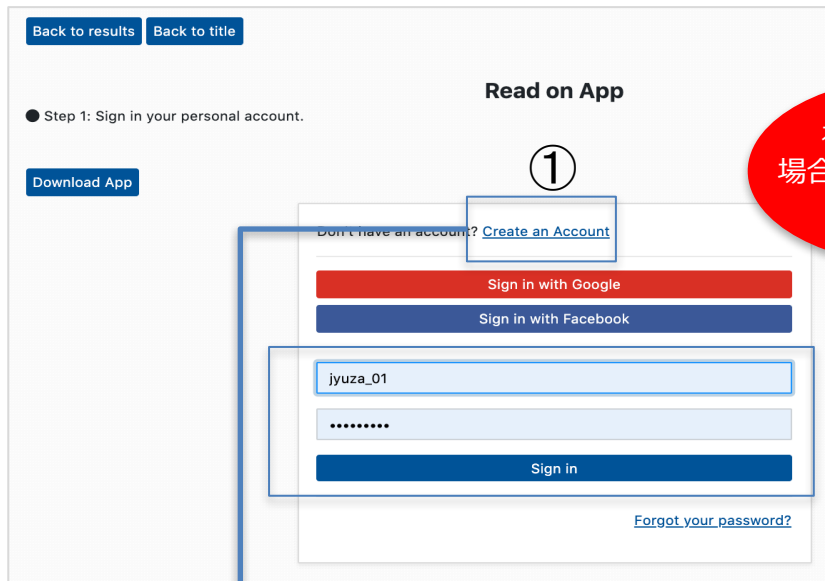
Back to results Back to title

Read on App

Step 1: Sign in your personal account.

Download App

①

場合

Don't have an account? Create an Account

Sign in with Google

Sign in with Facebook

jyuza_01

•••••••••

Sign in

Forgot your password?